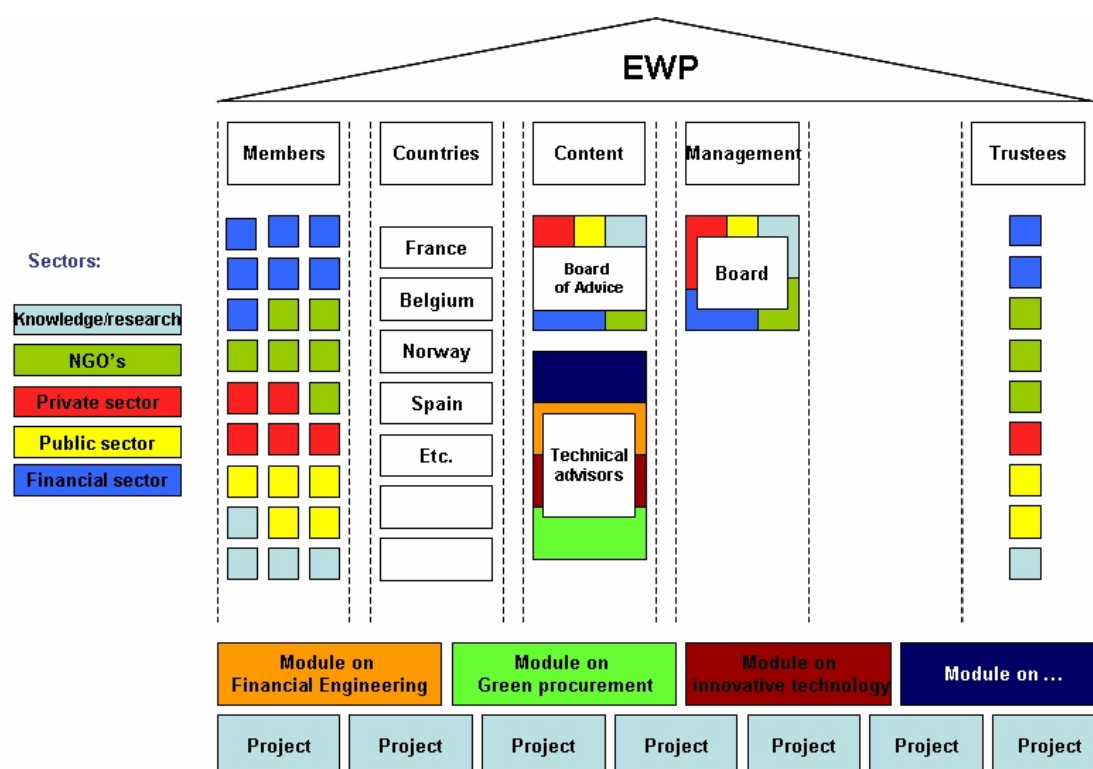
EWP

Sectors:

Knowledge/research

NGO's

Private sector

Public sector

Financial sector

Members

Countries

France

Belgium

Norway

Spain

Etc.

Content

Board of Advice

Technical advisors

Management

Board

Trustees

Module on Financial Engineering

Module on Green procurement

Module on innovative technology

Module on ...

Project

Project

Project

Project

Project

Project

Project